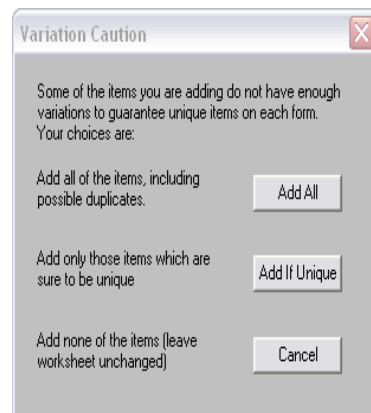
Variation Caution

Some of the items you are adding do not have enough variations to guarantee unique items on each form. Your choices are:

Add all of the items, including possible duplicates.

Add All

Add only those items which are sure to be unique

Add If Unique

Add none of the items (leave worksheet unchanged)

Cancel